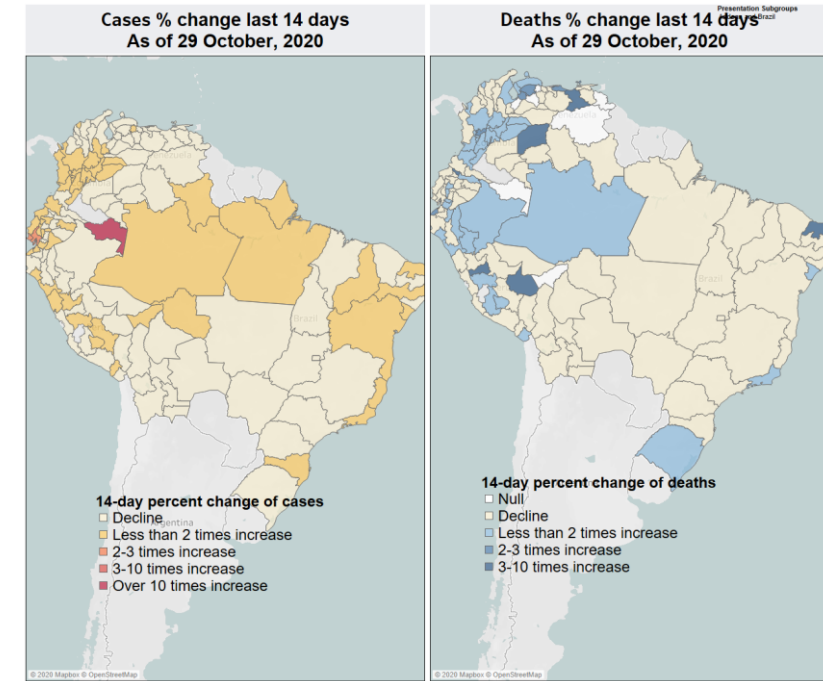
Cases % change last 14 days
As of 29 October, 2020

Venezuela

Brazil

Argentina

14-day percent change of cases
Decline
Less than 2 times increase
2-3 times increase
3-10 times increase
Over 10 times increase

© 2020 Mapbox © OpenStreetMap

Deaths % change last 14 days
As of 29 October, 2020

Presentation Subgroups
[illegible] Brazil

Venezuela

Brazil

14-day percent change of deaths
Null
Decline
Less than 2 times increase
2-3 times increase
3-10 times increase

© 2020 Mapbox © OpenStreetMap